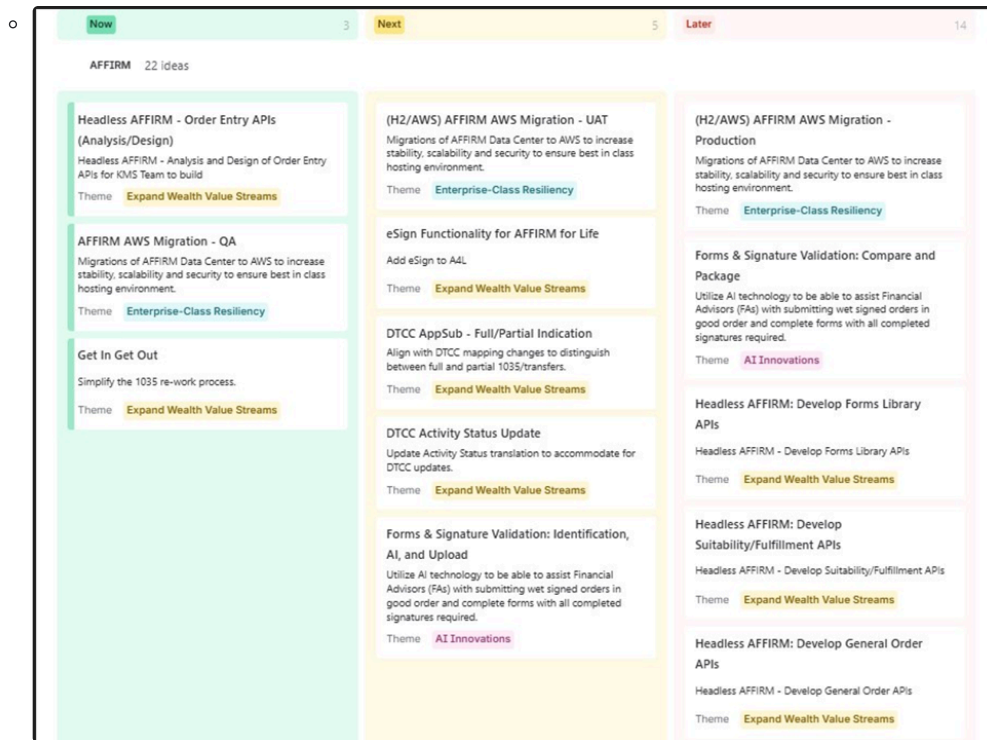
Now 3

Next 5

Later 14

AFFIRM 22 Ideas

Headless AFFIRM - Order Entry APIs (Analysis/Design)
Headless AFFIRM - Analysis and Design of Order Entry APIs for KMS Team to build
Theme Expand Wealth Value Streams

AFFIRM AWS Migration - QA
Migrations of AFFIRM Data Center to AWS to increase stability, scalability and security to ensure best in class hosting environment.
Theme Enterprise-Class Resiliency

Get In Get Out
Simplify the 1035 re-work process.
Theme Expand Wealth Value Streams

(H2/AWS) AFFIRM AWS Migration - UAT
Migrations of AFFIRM Data Center to AWS to increase stability, scalability and security to ensure best in class hosting environment.
Theme Enterprise-Class Resiliency

eSign Functionality for AFFIRM for Life
Add eSign to A4L
Theme Expand Wealth Value Streams

DTCC AppSub - Full/Partial Indication
Align with DTCC mapping changes to distinguish between full and partial 1035/transfers.
Theme Expand Wealth Value Streams

DTCC Activity Status Update
Update Activity Status translation to accommodate for DTCC updates.
Theme Expand Wealth Value Streams

Forms & Signature Validation: Identification, AI, and Upload
Utilize AI technology to be able to assist Financial Advisors (FAs) with submitting wet signed orders in good order and complete forms with all completed signatures required.
Theme AI Innovations

(H2/AWS) AFFIRM AWS Migration - Production
Migrations of AFFIRM Data Center to AWS to increase stability, scalability and security to ensure best in class hosting environment.
Theme Enterprise-Class Resiliency

Forms & Signature Validation: Compare and Package
Utilize AI technology to be able to assist Financial Advisors (FAs) with submitting wet signed orders in good order and complete forms with all completed signatures required.
Theme AI Innovations

Headless AFFIRM: Develop Forms Library APIs
Headless AFFIRM - Develop Forms Library APIs
Theme Expand Wealth Value Streams

Headless AFFIRM: Develop Suitability/Fulfillment APIs
Headless AFFIRM - Develop Suitability/Fulfillment APIs
Theme Expand Wealth Value Streams

Headless AFFIRM: Develop General Order APIs
Headless AFFIRM - Develop General Order APIs
Theme Expand Wealth Value Streams